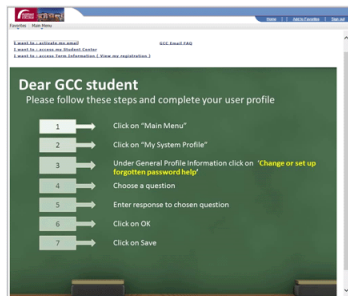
Home | Add to Favorites | Sign out

Favorites Main Menu

I want to : activate my email
I want to : access my Student Center
I want to : access Form Information ( View my registration )

GCC Email FAQ

Dear GCC student
Please follow these steps and complete your user profile

1 Click on "Main Menu"
2 Click on "My System Profile"
3 Under General Profile Information click on 'Change or set up forgotten password help'
4 Choose a question
5 Enter response to chosen question
6 Click on OK
7 Click on Save